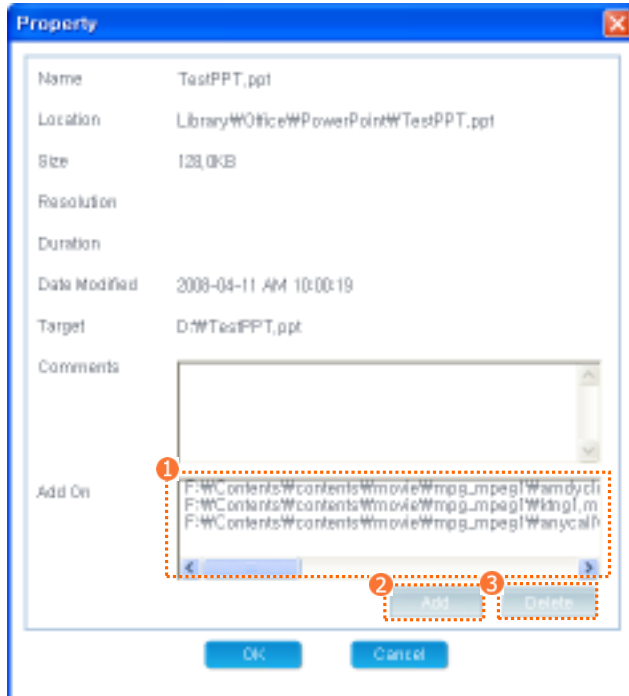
Property

Name TestPPT.ppt

Location Library₩Office₩PowerPoint₩TestPPT.ppt

Size 128.0KB

Resolution

Duration

Date Modified 2008-04-11 AM 10:00:19

Target D:₩TestPPT.ppt

Comments

1

Add On F:₩Contents₩contents₩movie₩mpg_mpeg1₩amdyci
F:₩Contents₩contents₩movie₩mpg_mpeg1₩kdng1.m
F:₩Contents₩contents₩movie₩mpg_mpeg1₩anycallf

2 Add 3 Delete

OK Cancel